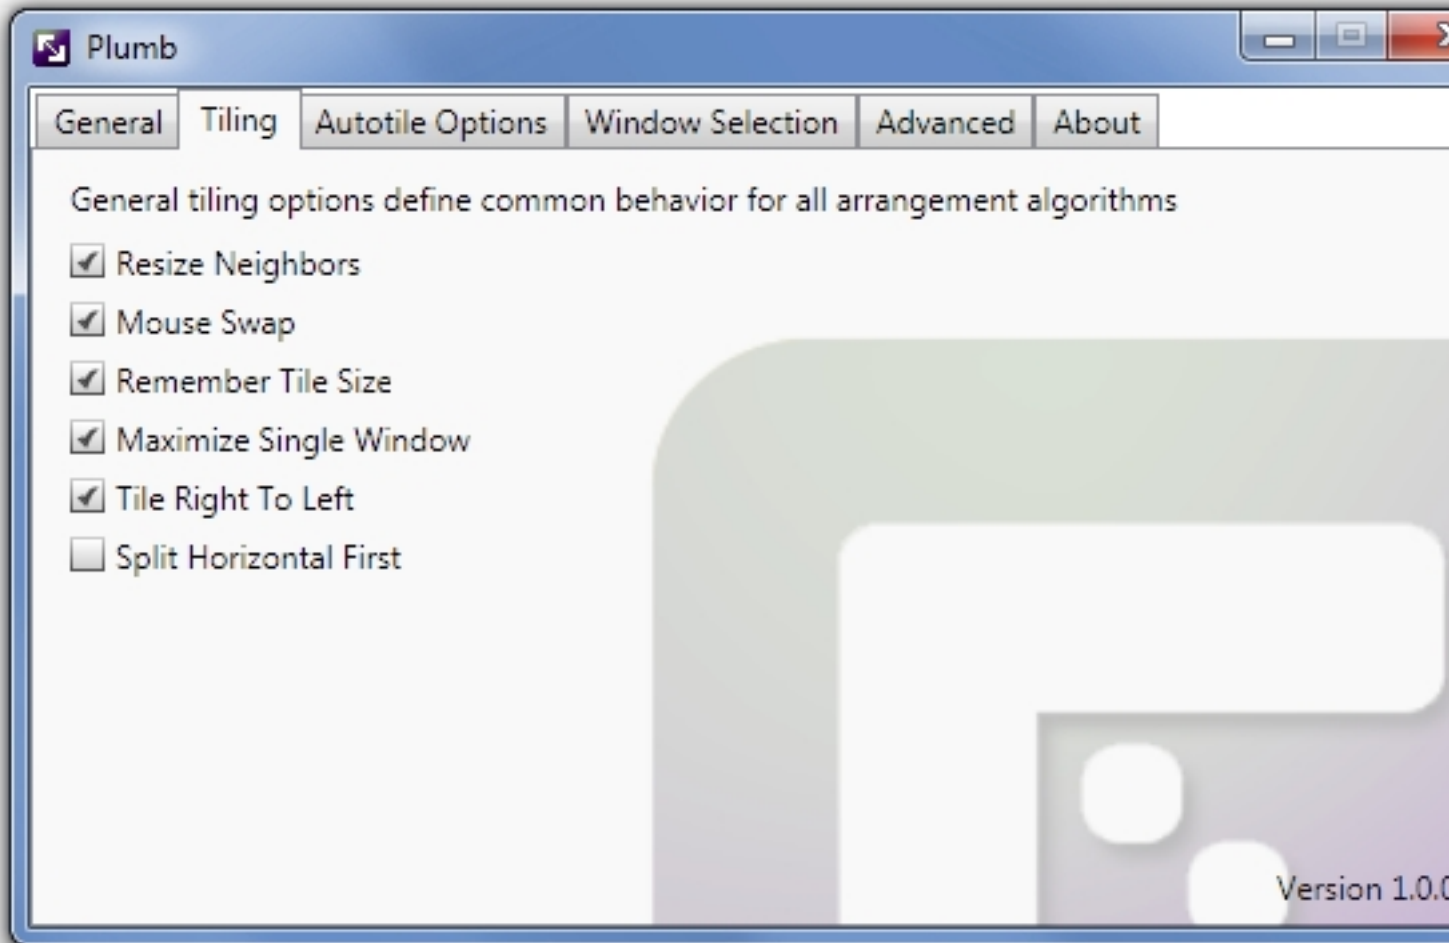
Plumb

General | Tiling | Autotile Options | Window Selection | Advanced | About

General tiling options define common behavior for all arrangement algorithms

Resize Neighbors

Mouse Swap

Remember Tile Size

Maximize Single Window

Tile Right To Left

Split Horizontal First

Version 1.0.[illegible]